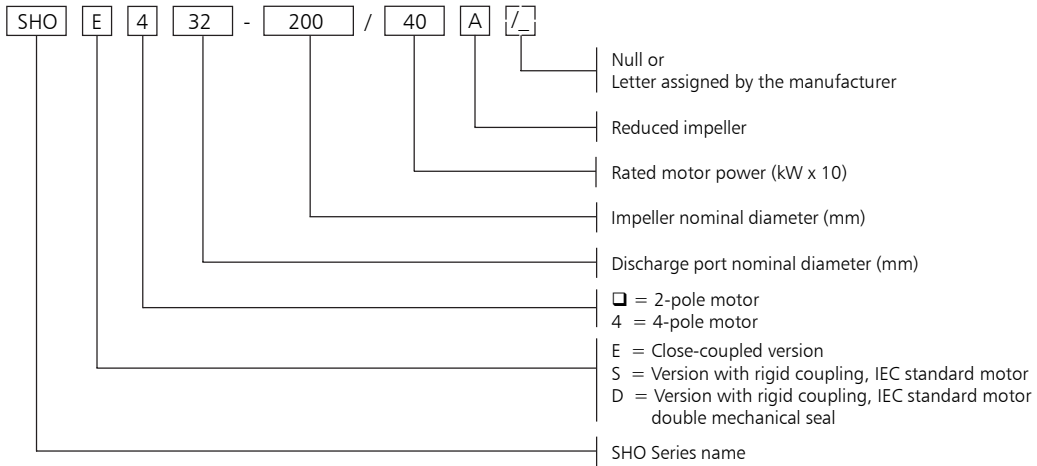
SHO E 4 32 - 200 / 40 A /_

Null or
Letter assigned by the manufacturer

Reduced impeller

Rated motor power (kW x 10)

Impeller nominal diameter (mm)

Discharge port nominal diameter (mm)

❑ = 2-pole motor
4 = 4-pole motor

E = Close-coupled version
S = Version with rigid coupling, IEC standard motor
D = Version with rigid coupling, IEC standard motor double mechanical seal

SHO Series name